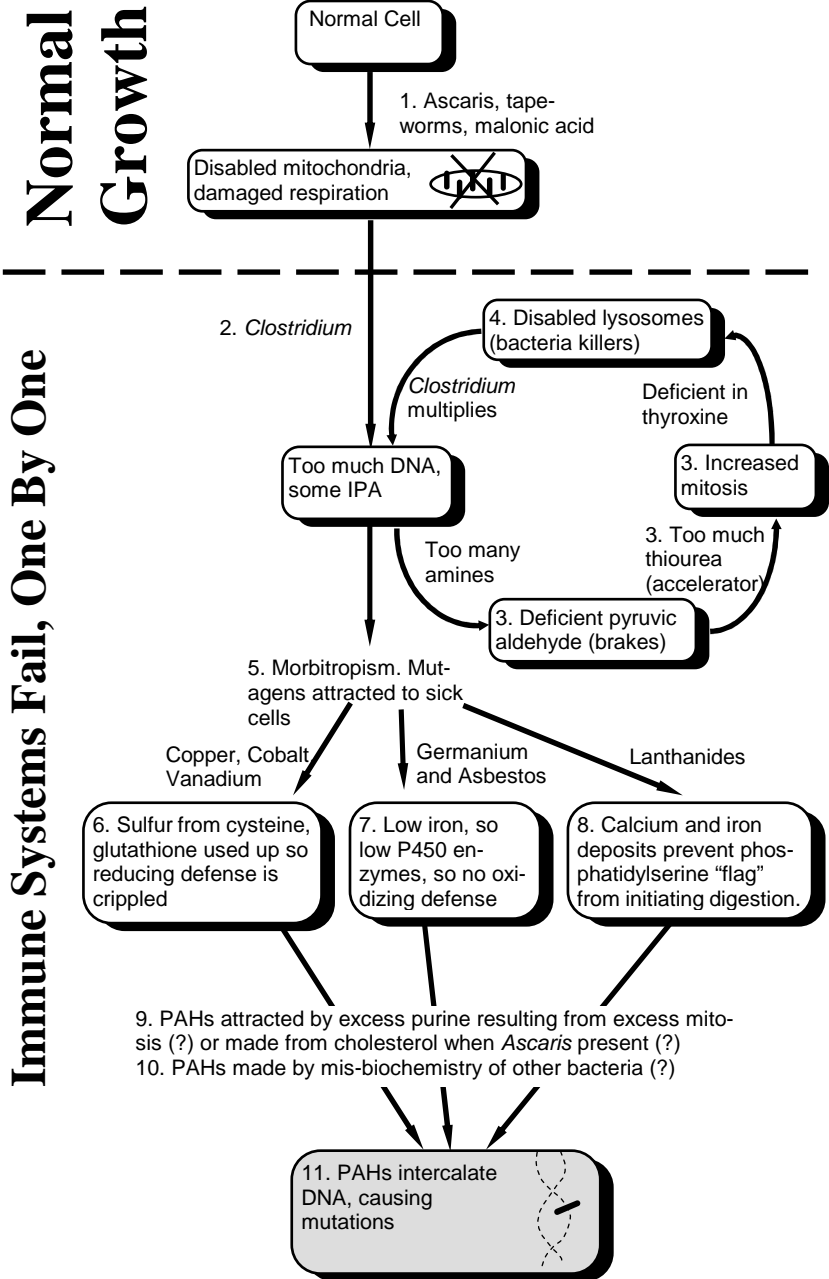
Normal Growth

Normal Cell

1. Ascaris, tapeworms, malonic acid

Disabled mitochondria, damaged respiration

Immune Systems Fail, One By One

2. Clostridium

4. Disabled lysosomes (bacteria killers)

Clostridium multiplies

Deficient in thyroxine

Too much DNA, some IPA

3. Increased mitosis

Too many amines

3. Too much thiourea (accelerator)

3. Deficient pyruvic aldehyde (brakes)

5. Morbitropism. Mutagens attracted to sick cells

Copper, Cobalt Vanadium

Germanium and Asbestos

Lanthanides

6. Sulfur from cysteine, glutathione used up so reducing defense is crippled

7. Low iron, so low P450 enzymes, so no oxidizing defense

8. Calcium and iron deposits prevent phosphatidylserine "flag" from initiating digestion.

9. PAHs attracted by excess purine resulting from excess mitosis (?) or made from cholesterol when Ascaris present (?)
10. PAHs made by mis-biochemistry of other bacteria (?)

11. PAHs intercalate DNA, causing mutations